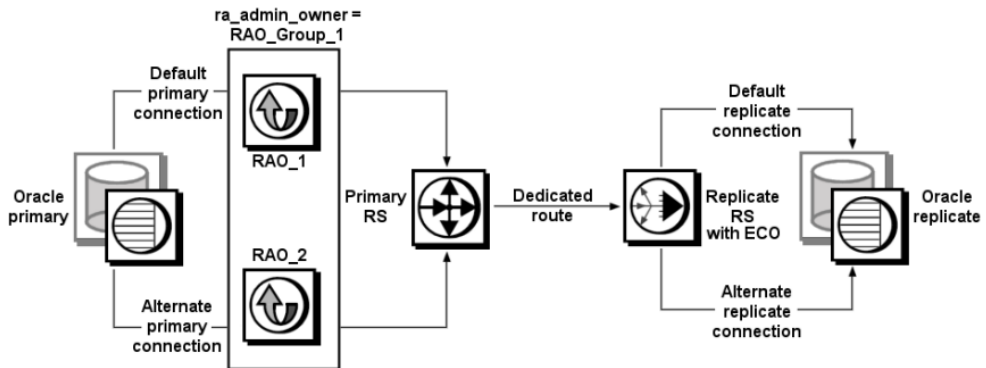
ra_admin_owner = RAO_Group_1

Default primary connection

RAO_1

Oracle primary

RAO_2

Alternate primary connection

Primary RS

Dedicated route

Default replicate connection

Replicate RS with ECO

Oracle replicate

Alternate replicate connection